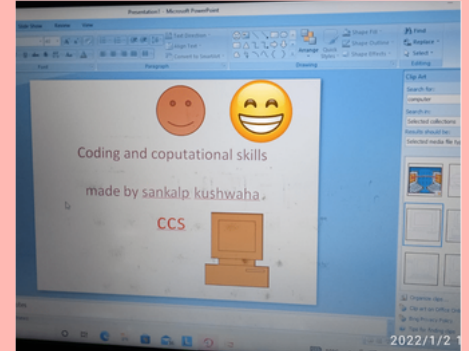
Presentation1 - Microsoft PowerPoint

Slide Show Review View

Text Direction
Align Text
Convert to SmartArt

Font Paragraph Drawing Editing

Arrange Quick Styles

Shape Fill
Shape Outline
Shape Effects

Find
Replace
Select

Clip Art
Search for:
computer
Search in:
Selected collections
Results should be:
Selected media file ty

Coding and coputational skills

made by sankalp kushwaha .

CCS

Organize clips...
Clip art on Office Onl...
Tips for finding clips

2022/1/2 1